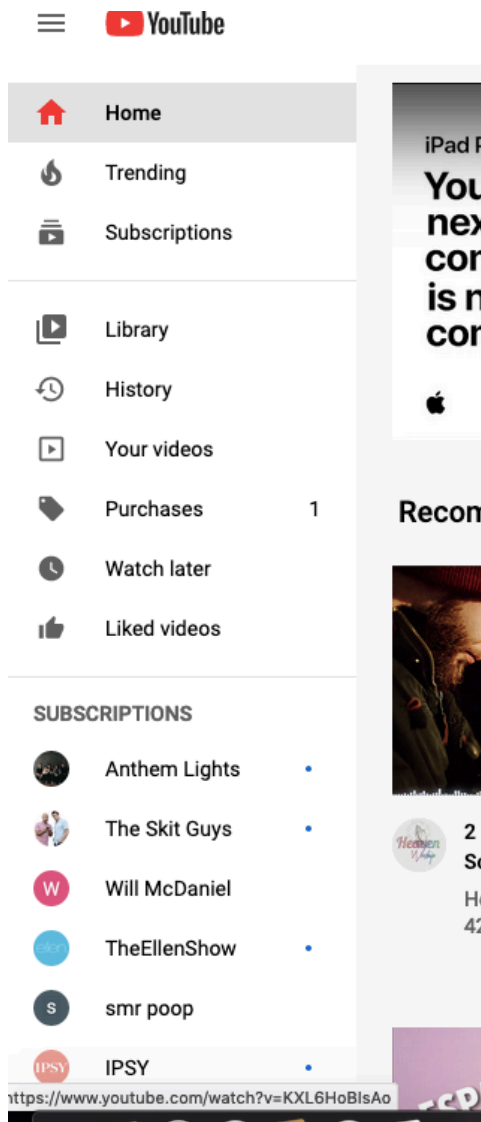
YouTube

Home
Trending
Subscriptions

Library
History
Your videos
Purchases 1
Watch later
Liked videos

SUBSCRIPTIONS
Anthem Lights
The Skit Guys
W Will McDaniel
ellen TheEllenShow
S smr poop
IPSY IPSY

iPad P
You
nex
cor
is n
cor

Recom

Heaven
2
So
He
42

https://www.youtube.com/watch?v=KXL6HoBIsAo